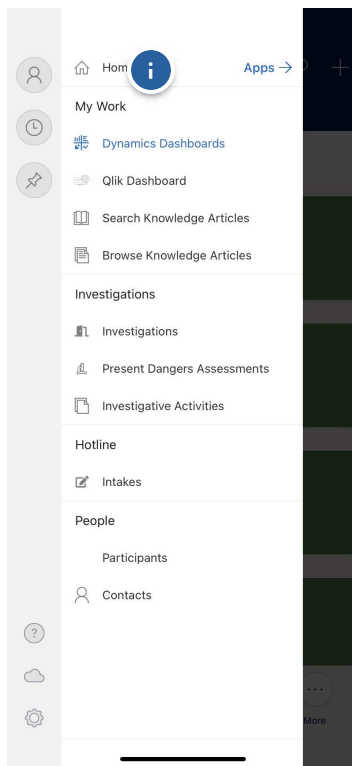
Hom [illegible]

i

Apps →

My Work

Dynamics Dashboards

Qlik Dashboard

Search Knowledge Articles

Browse Knowledge Articles

Investigations

Investigations

Present Dangers Assessments

Investigative Activities

Hotline

Intakes

People

Participants

Contacts

More